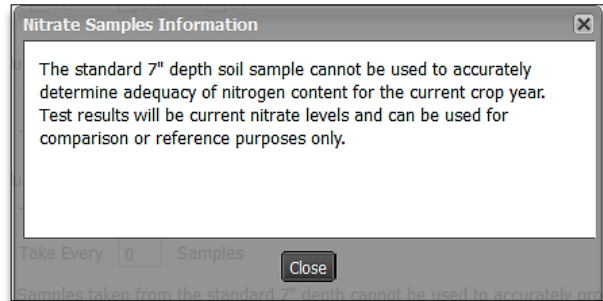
Nitrate Samples Information

The standard 7" depth soil sample cannot be used to accurately determine adequacy of nitrogen content for the current crop year. Test results will be current nitrate levels and can be used for comparison or reference purposes only.

Take Every 0 Samples

Close

Samples taken from the standard 7" depth cannot be used to accurately pro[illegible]